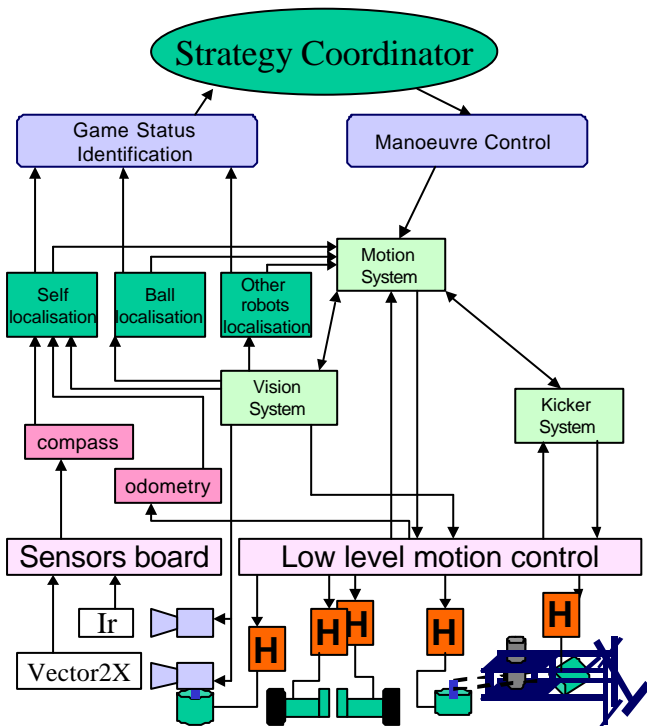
Strategy Coordinator

Game Status Identification

Manoeuvre Control

Motion System

Self localisation

Ball localisation

Other robots localisation

Vision System

Kicker System

compass

odometry

Sensors board

Low level motion control

Ir

Vector2X

H

H

H

H

H